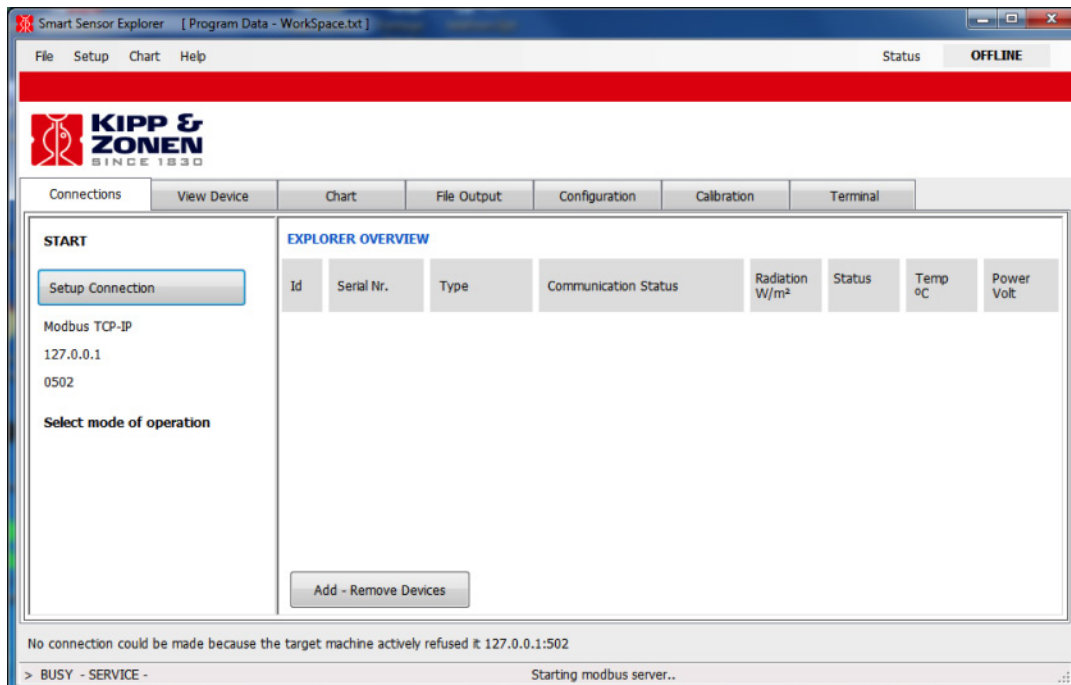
Smart Sensor Explorer [ Program Data - WorkSpace.txt ]

File Setup Chart Help

Status OFFLINE

KIPP & ZONEN SINCE 1830

Connections | View Device | Chart | File Output | Configuration | Calibration | Terminal

START

Setup Connection

Modbus TCP-IP

127.0.0.1

0502

Select mode of operation

EXPLORER OVERVIEW

| Id | Serial Nr. | Type | Communication Status | Radiation W/m² | Status | Temp ºC | Power Volt |
|---|---|---|---|---|---|---|---|

Add - Remove Devices

No connection could be made because the target machine actively refused it 127.0.0.1:502

> BUSY - SERVICE -

Starting modbus server..